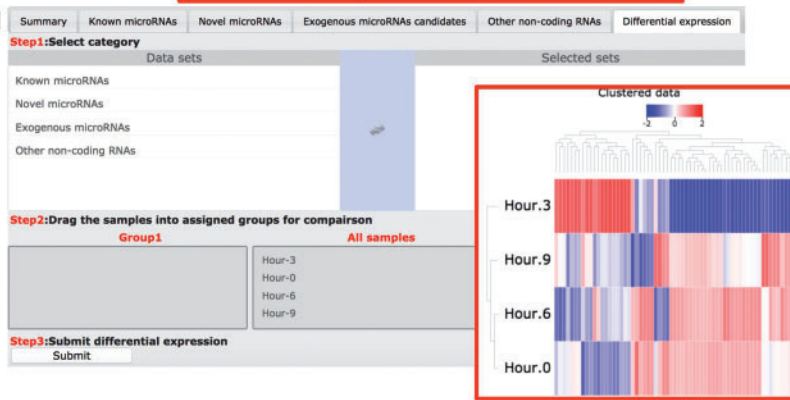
Summary | Known microRNAs | Novel microRNAs | Exogenous microRNAs candidates | Other non-coding RNAs | Differential expression

Step1:Select category

Data sets

Known microRNAs

Novel microRNAs

Exogenous microRNAs

Other non-coding RNAs

Selected sets

Step2:Drag the samples into assigned groups for compairson

Group1

All samples

Hour-3

Hour-0

Hour-6

Hour-9

Step3:Submit differential expression

Submit

Clustered data

-2 0 2

Hour.3

Hour.9

Hour.6

Hour.0